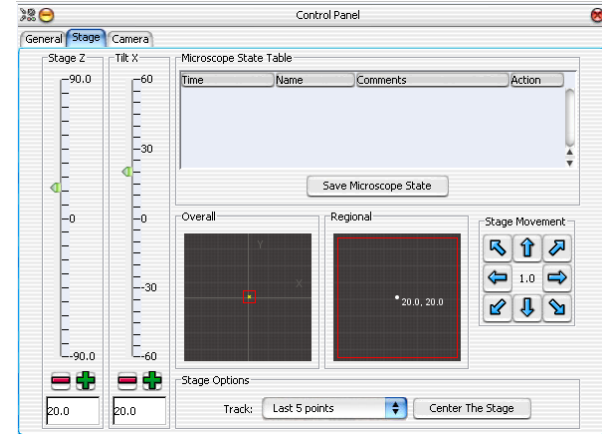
Control Panel

General | Stage | Camera

Stage Z
90.0
0
-90.0
20.0

Tilt X
60
30
0
-30
-60
20.0

Microscope State Table

| Time | Name | Comments | Action |
|---|---|---|---|

Save Microscope State

Overall
Y
X

Regional
20.0, 20.0

Stage Movement
1.0

Stage Options
Track: Last 5 points
Center The Stage